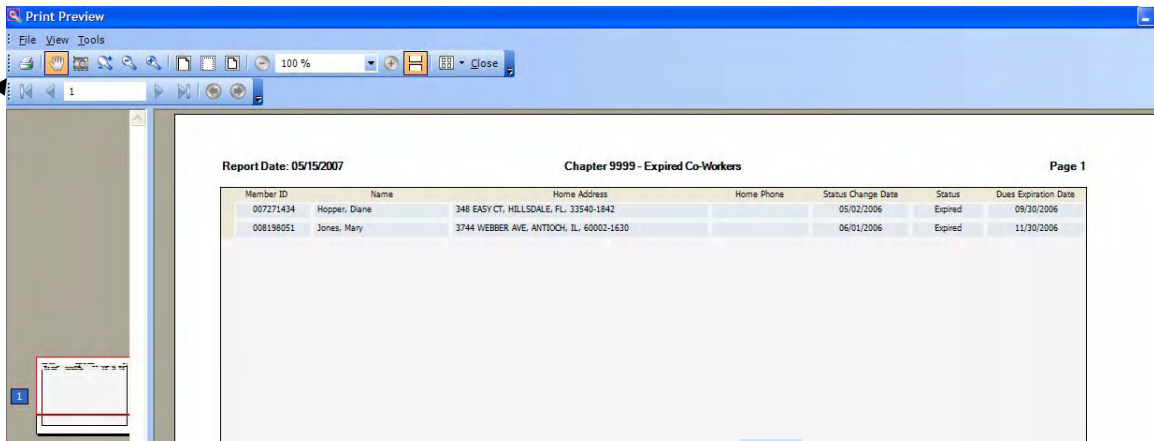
Print Preview

File View Tools

100 %

Close

1

Report Date: 05/15/2007

Chapter 9999 - Expired Co-Workers

Page 1

| Member ID | Name | Home Address | Home Phone | Status Change Date | Status | Dues Expiration Date |
|---|---|---|---|---|---|---|
| 007271434 | Hopper, Diane | 348 EASY CT, HILLSDALE, FL, 33540-1842 | | 05/02/2006 | Expired | 09/30/2006 |
| 008198051 | Jones, Mary | 3744 WEBBER AVE, ANTIOCH, IL, 60002-1630 | | 06/01/2006 | Expired | 11/30/2006 |

1